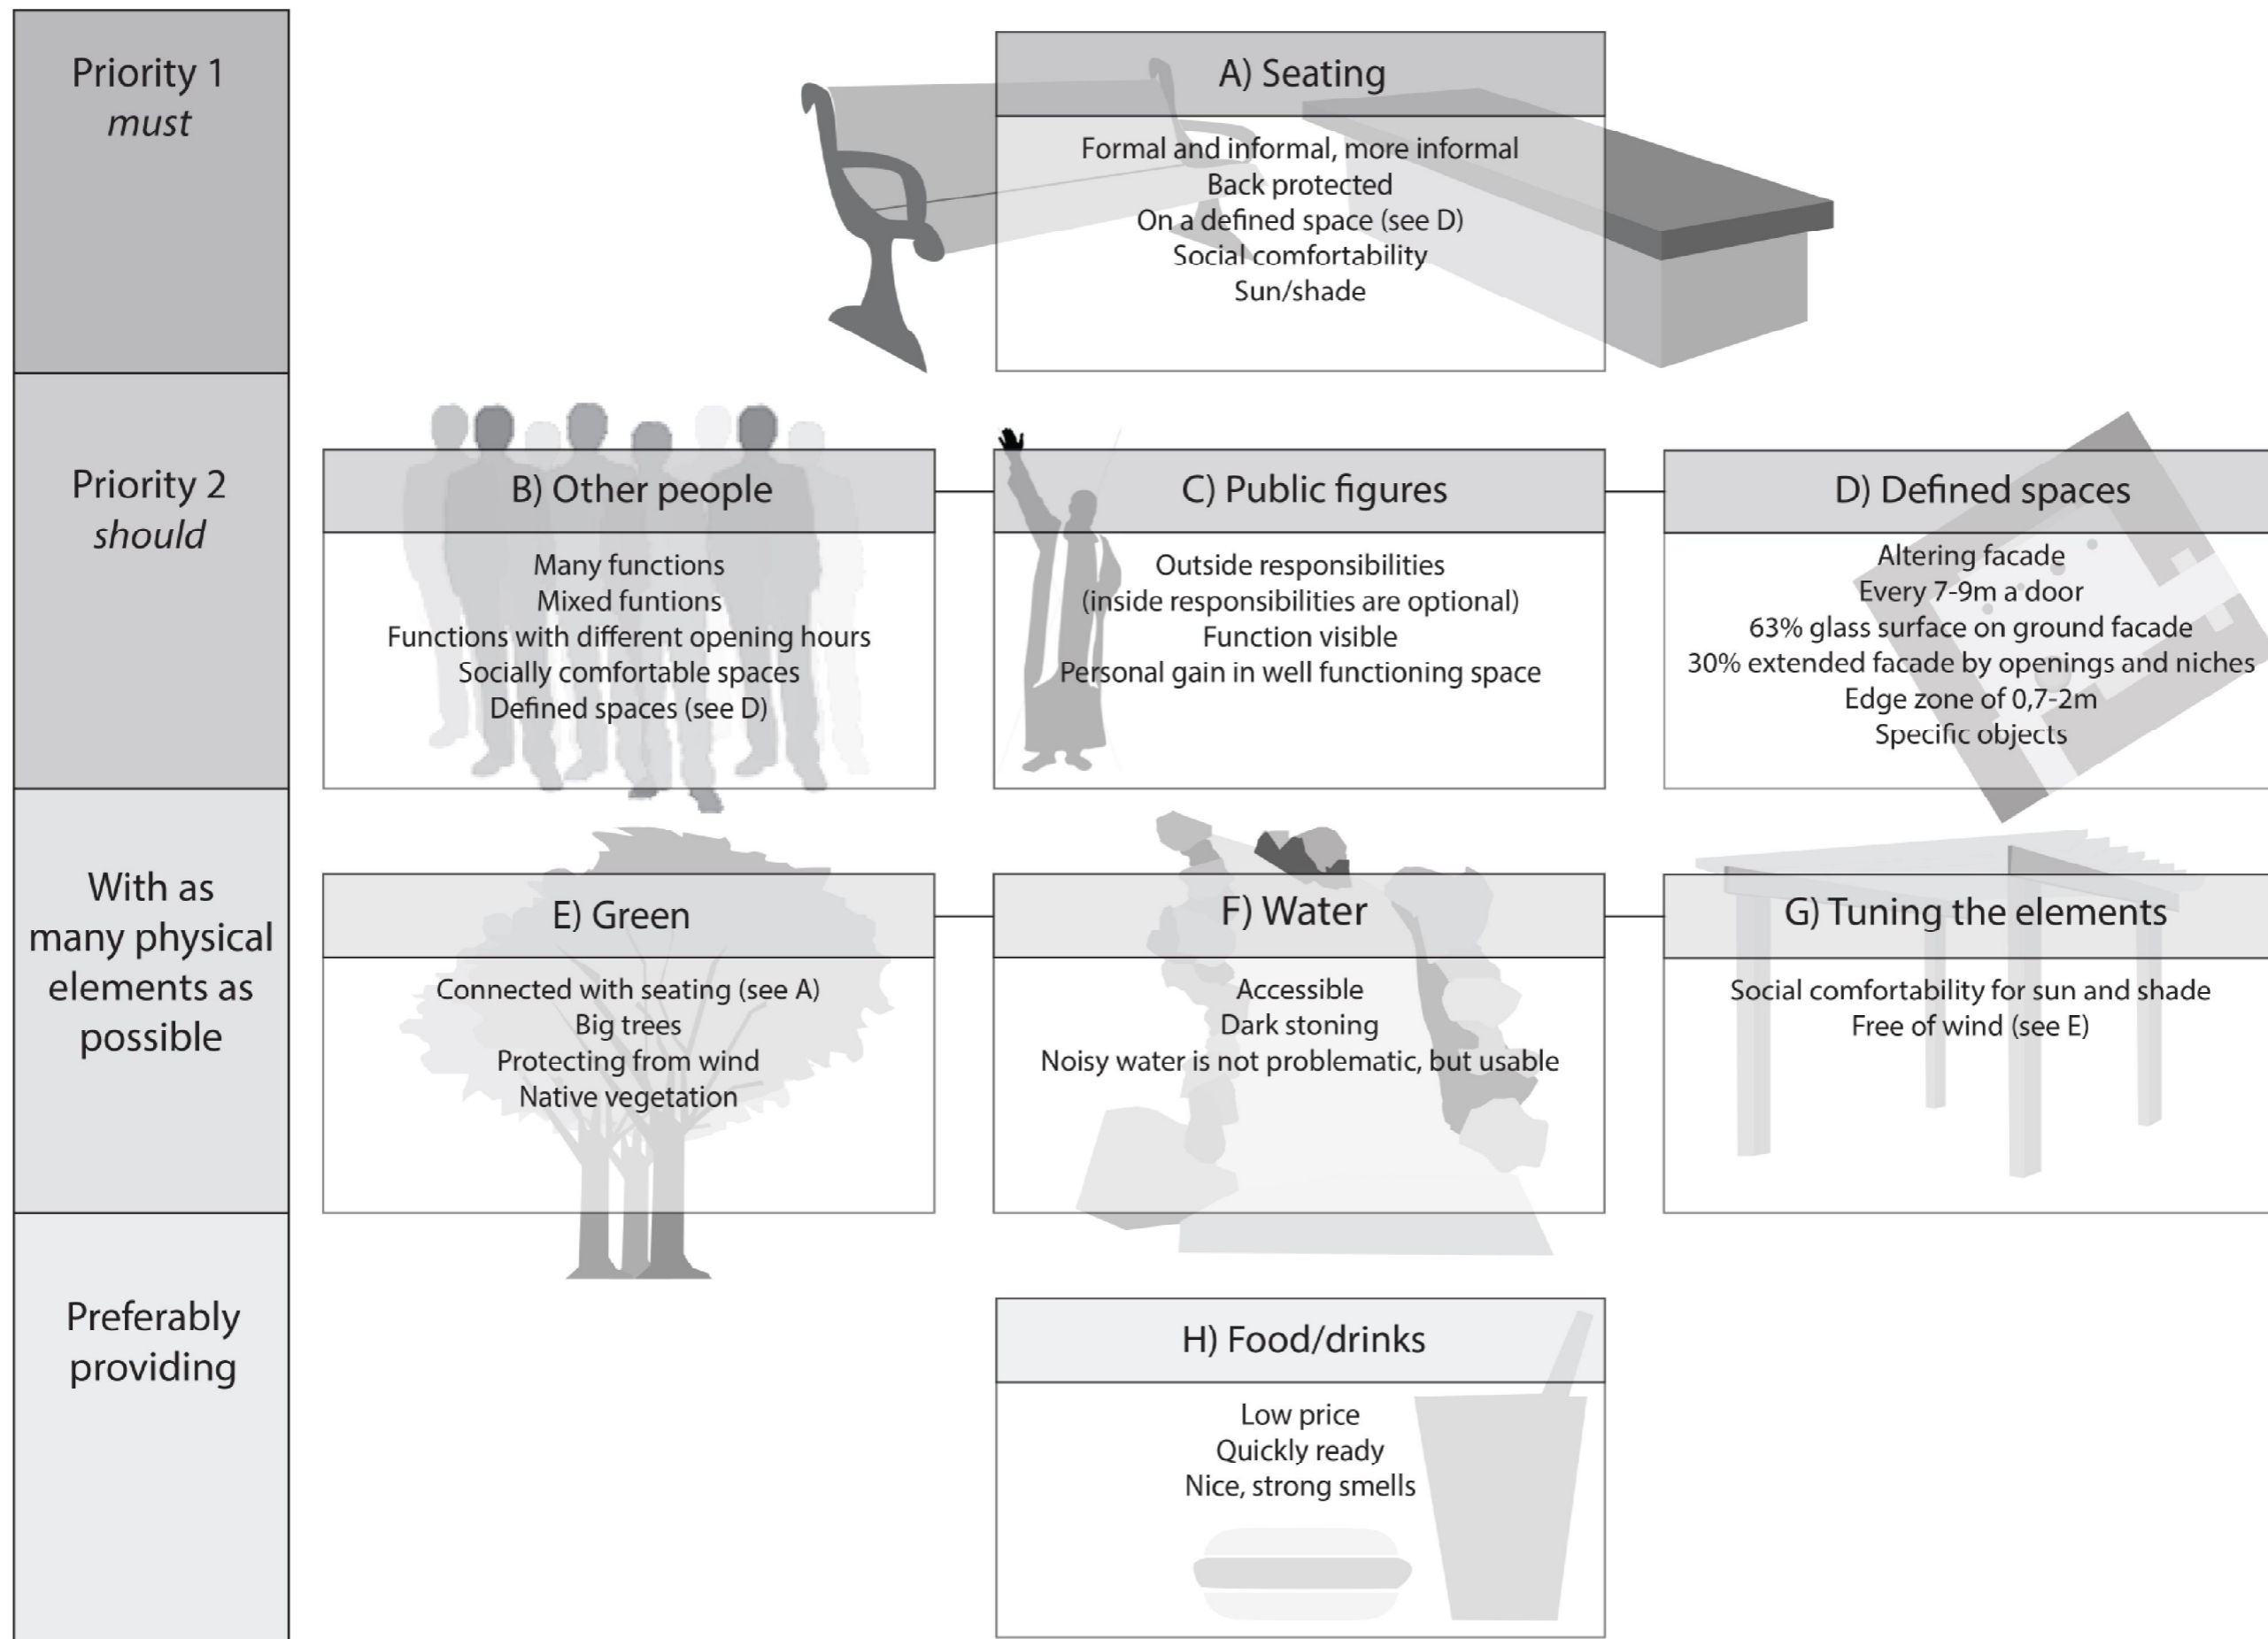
Priority 1
*must*

A) Seating

Formal and informal, more informal
Back protected
On a defined space (see D)
Social comfortability
Sun/shade

Priority 2
*should*

B) Other people

Many functions
Mixed funtions
Functions with different opening hours
Socially comfortable spaces
Defined spaces (see D)

C) Public figures

Outside responsibilities
(inside responsibilities are optional)
Function visible
Personal gain in well functioning space

D) Defined spaces

Altering facade
Every 7-9m a door
63% glass surface on ground facade
30% extended facade by openings and niches
Edge zone of 0,7-2m
Specific objects

With as many physical elements as possible

E) Green

Connected with seating (see A)
Big trees
Protecting from wind
Native vegetation

F) Water

Accessible
Dark stoning
Noisy water is not problematic, but usable

G) Tuning the elements

Social comfortability for sun and shade
Free of wind (see E)

Preferably providing

H) Food/drinks

Low price
Quickly ready
Nice, strong smells